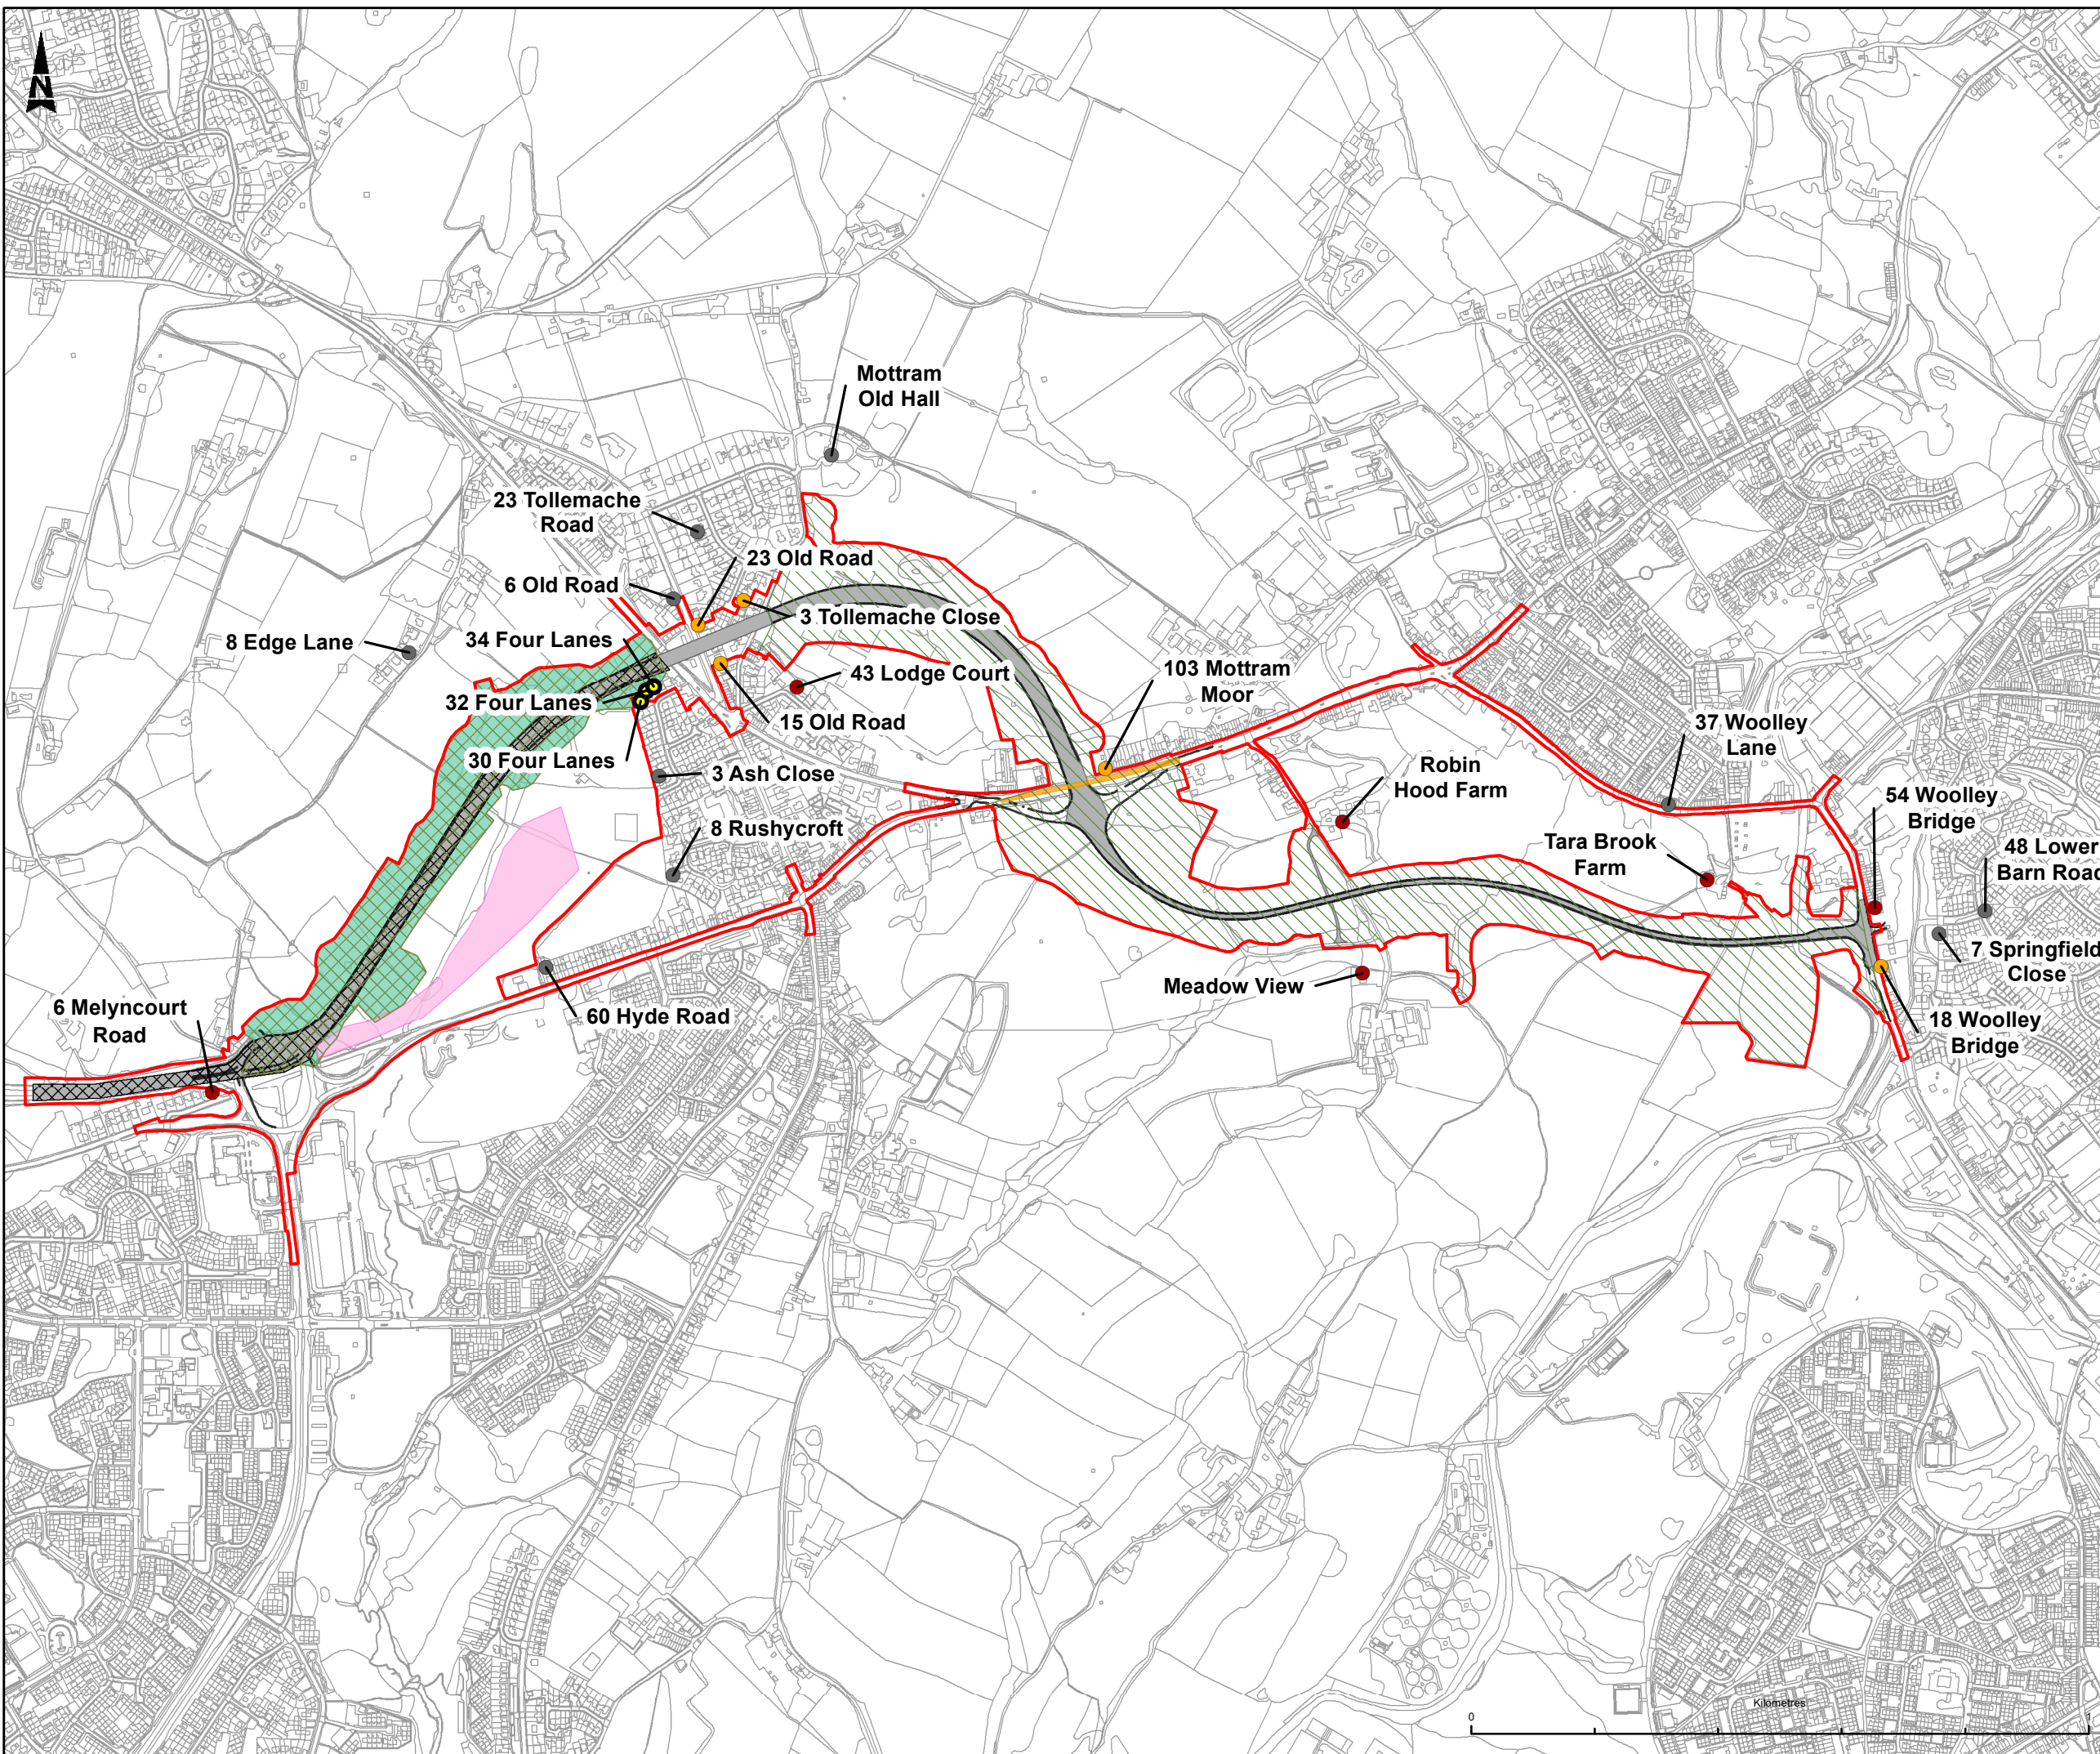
N

Mottram Old Hall

23 Tollemache Road

23 Old Road

6 Old Road

3 Tollemache Close

8 Edge Lane

34 Four Lanes

43 Lodge Court

103 Mottram Moor

32 Four Lanes

15 Old Road

37 Woolley Lane

30 Four Lanes

3 Ash Close

Robin Hood Farm

54 Woolley Bridge

8 Rushycroft

Tara Brook Farm

48 Lower Barn Road

7 Springfield Close

Meadow View

6 Melyncourt Road

60 Hyde Road

18 Woolley Bridge

Kilometres

0